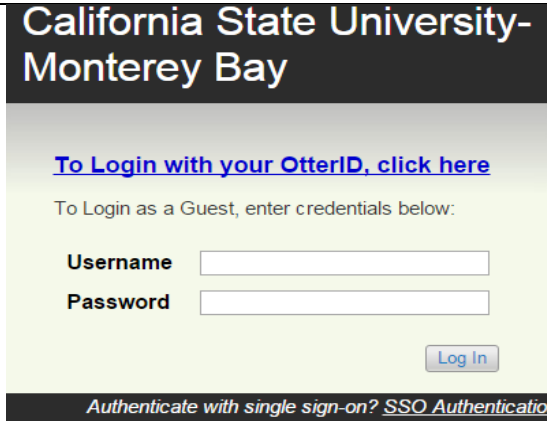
California State University-Monterey Bay

To Login with your OtterID, click here

To Login as a Guest, enter credentials below:

Username

Password

Log In

Authenticate with single sign-on? SSO Authenticatio